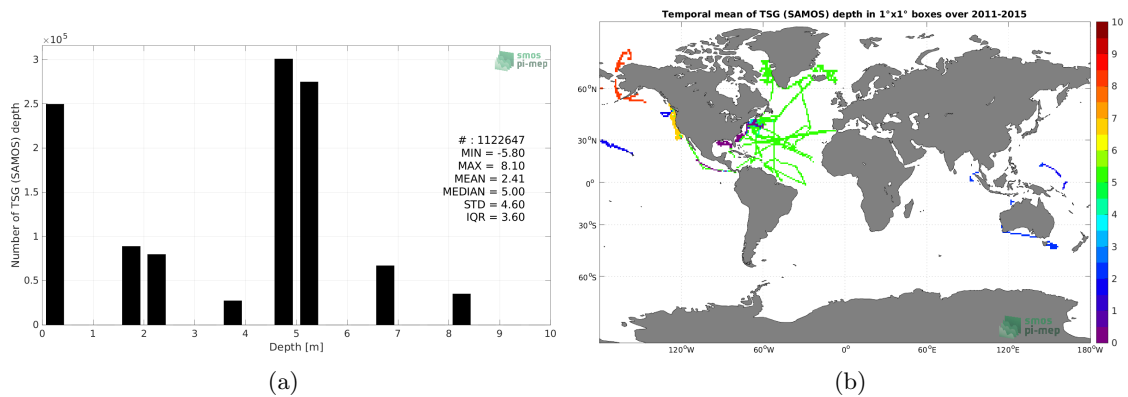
$\times 10^5$

smos
pi-mep

3
2.5
2
1.5
1
0.5
0

Number of TSG (SAMOS) depth

# : 1122647
MIN = -5.80
MAX = 8.10
MEAN = 2.41
MEDIAN = 5.00
STD = 4.60
IQR = 3.60

0 1 2 3 4 5 6 7 8 9 10
Depth [m]

(a)

Temporal mean of TSG (SAMOS) depth in 1°x1° boxes over 2011-2015

60°N
30°N
0°
30°S
60°S

120°W 60°W 0° 60°E 120°E 180°W

10
9
8
7
6
5
4
3
2
1
0

smos
pi-mep

(b)